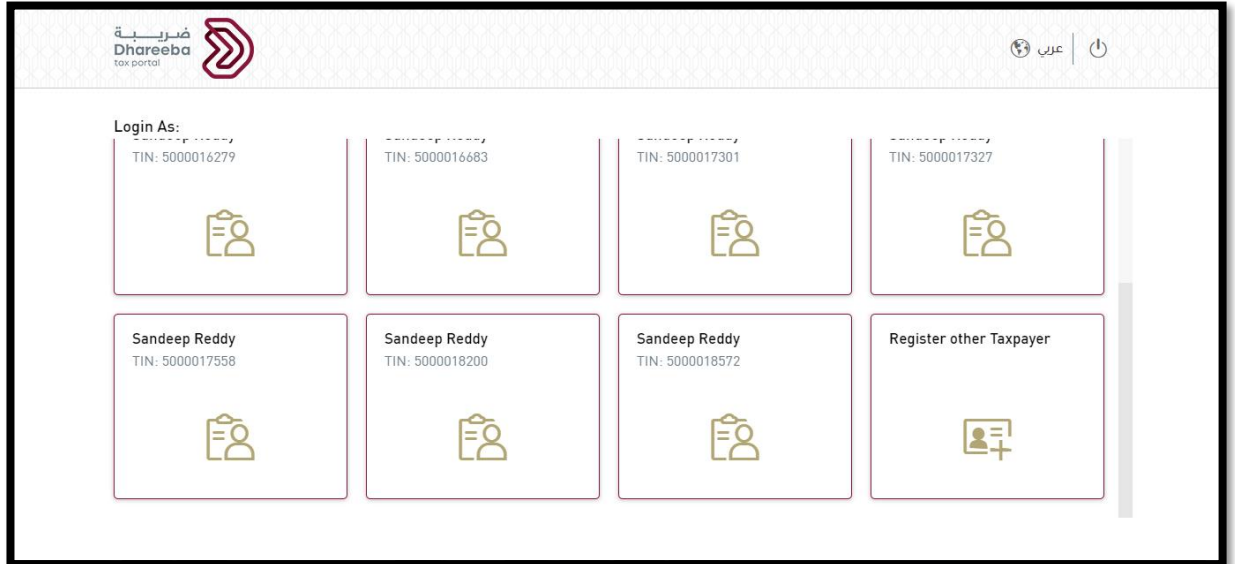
ضريبة
Dhareeba
tax portal

عربي

Login As:

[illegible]
TIN: 5000016279

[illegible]
TIN: 5000016683

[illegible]
TIN: 5000017301

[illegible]
TIN: 5000017327

Sandeep Reddy
TIN: 5000017558

Sandeep Reddy
TIN: 5000018200

Sandeep Reddy
TIN: 5000018572

Register other Taxpayer